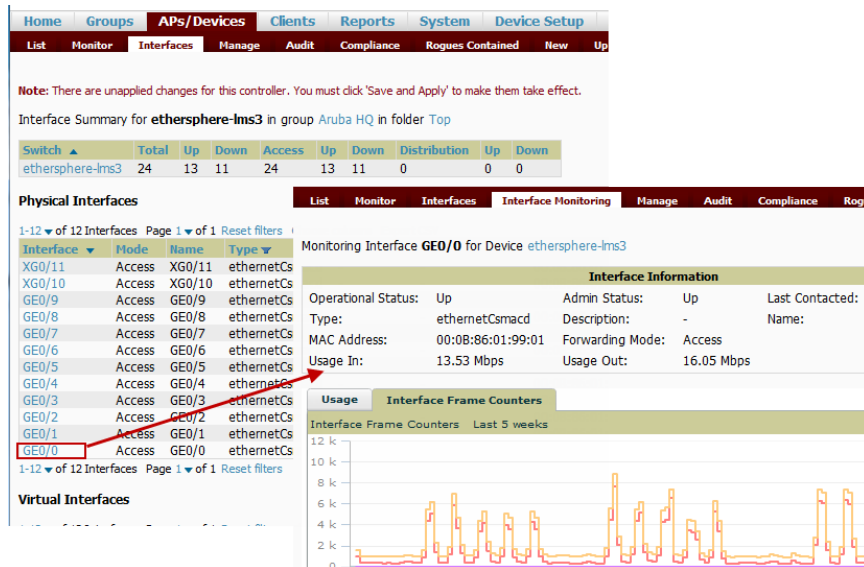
Home Groups APs/Devices Clients Reports System Device Setup

List Monitor Interfaces Manage Audit Compliance Rogues Contained New Up

Note: There are unapplied changes for this controller. You must click 'Save and Apply' to make them take effect.

Interface Summary for ethersphere-lms3 in group Aruba HQ in folder Top

| Switch ▲ | Total | Up | Down | Access | Up | Down | Distribution | Up | Down |
|---|---|---|---|---|---|---|---|---|---|
| ethersphere-lms3 | 24 | 13 | 11 | 24 | 13 | 11 | 0 | 0 | 0 |

Physical Interfaces

1-12 ▾ of 12 Interfaces Page 1 ▾ of 1 Reset filters

| Interface ▼ | Mode | Name | Type ▼ |
|---|---|---|---|
| XG0/11 | Access | XG0/11 | ethernetCs |
| XG0/10 | Access | XG0/10 | ethernetCs |
| GE0/9 | Access | GE0/9 | ethernetCs |
| GE0/8 | Access | GE0/8 | ethernetCs |
| GE0/7 | Access | GE0/7 | ethernetCs |
| GE0/6 | Access | GE0/6 | ethernetCs |
| GE0/5 | Access | GE0/5 | ethernetCs |
| GE0/4 | Access | GE0/4 | ethernetCs |
| GE0/3 | Access | GE0/3 | ethernetCs |
| GE0/2 | Access | GE0/2 | ethernetCs |
| GE0/1 | Access | GE0/1 | ethernetCs |
| GE0/0 | Access | GE0/0 | ethernetCs |

1-12 ▾ of 12 Interfaces Page 1 ▾ of 1 Reset filters

Virtual Interfaces

List Monitor Interfaces Interface Monitoring Manage Audit Compliance Rog

Monitoring Interface GE0/0 for Device ethersphere-lms3

Interface Information

| Operational Status: | Up | Admin Status: | Up | Last Contacted: |
|---|---|---|---|---|
| Type: | ethernetCsmacd | Description: | - | Name: |
| MAC Address: | 00:0B:86:01:99:01 | Forwarding Mode: | Access | |
| Usage In: | 13.53 Mbps | Usage Out: | 16.05 Mbps | |

Usage Interface Frame Counters

Interface Frame Counters Last 5 weeks

12 k
10 k
8 k
6 k
4 k
2 k
0